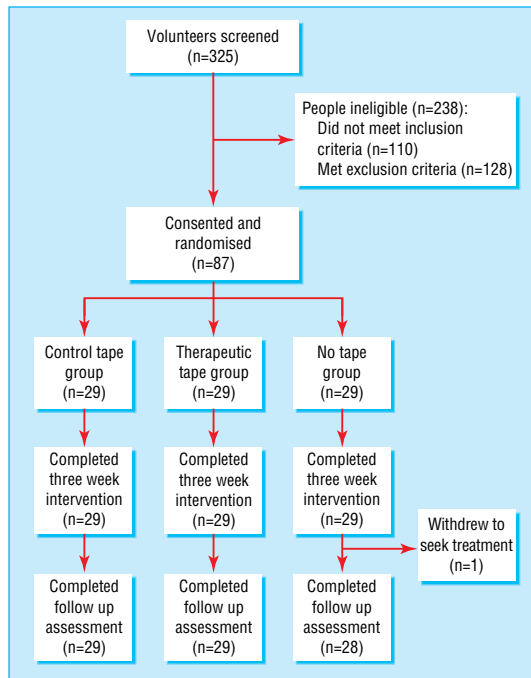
Volunteers screened (n=325)

People ineligible (n=238):
Did not meet inclusion criteria (n=110)
Met exclusion criteria (n=128)

Consented and randomised (n=87)

Control tape group (n=29)

Therapeutic tape group (n=29)

No tape group (n=29)

Completed three week intervention (n=29)

Completed three week intervention (n=29)

Completed three week intervention (n=29)

Withdrew to seek treatment (n=1)

Completed follow up assessment (n=29)

Completed follow up assessment (n=29)

Completed follow up assessment (n=28)